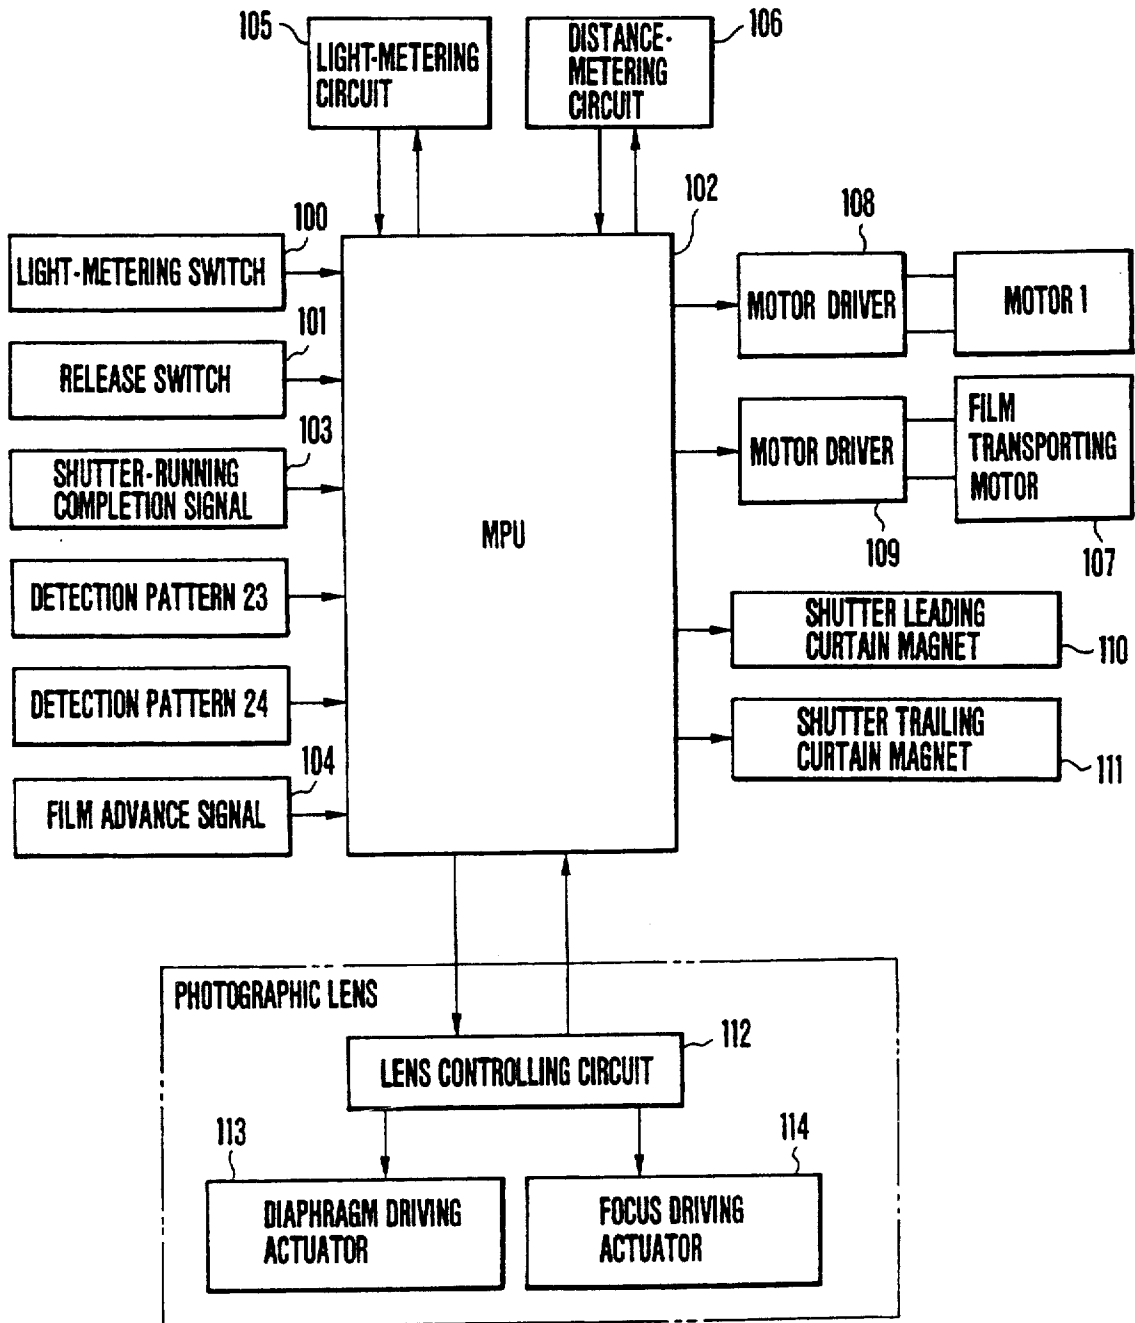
105
LIGHT-METERING CIRCUIT

DISTANCE-METERING CIRCUIT
106

102

100
LIGHT-METERING SWITCH

101
RELEASE SWITCH

103
SHUTTER-RUNNING COMPLETION SIGNAL

DETECTION PATTERN 23

DETECTION PATTERN 24

104
FILM ADVANCE SIGNAL

MPU

108
MOTOR DRIVER
MOTOR 1

MOTOR DRIVER
109
FILM TRANSPORTING MOTOR
107

SHUTTER LEADING CURTAIN MAGNET
110

SHUTTER TRAILING CURTAIN MAGNET
111

PHOTOGRAPHIC LENS

LENS CONTROLLING CIRCUIT
112

113
DIAPHRAGM DRIVING ACTUATOR

114
FOCUS DRIVING ACTUATOR